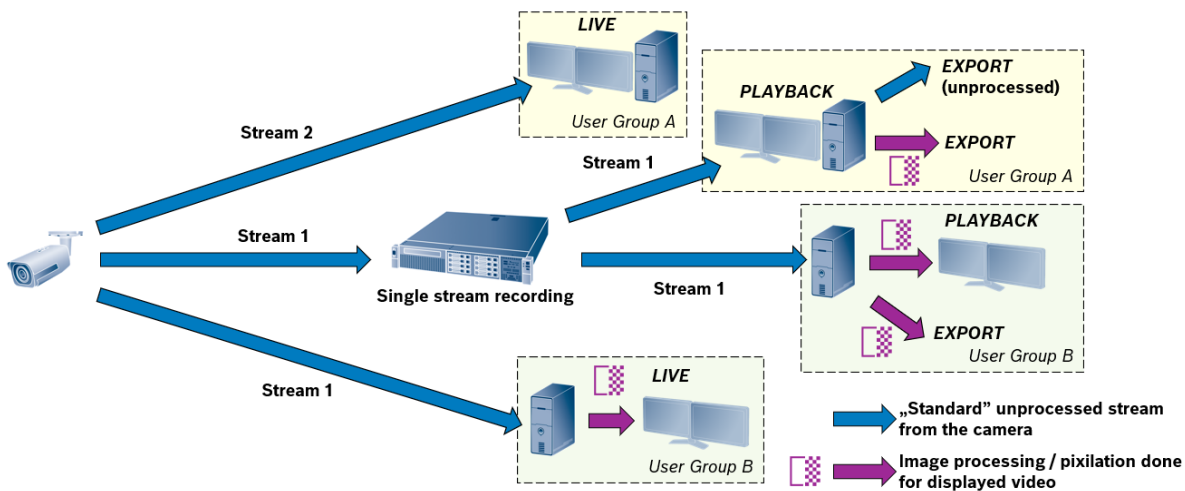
LIVE

User Group A

Stream 2

PLAYBACK

EXPORT
(unprocessed)

EXPORT

User Group A

Stream 1

Stream 1

Single stream recording

Stream 1

PLAYBACK

EXPORT

User Group B

Stream 1

LIVE

User Group B

„Standard" unprocessed stream from the camera

Image processing / pixilation done for displayed video